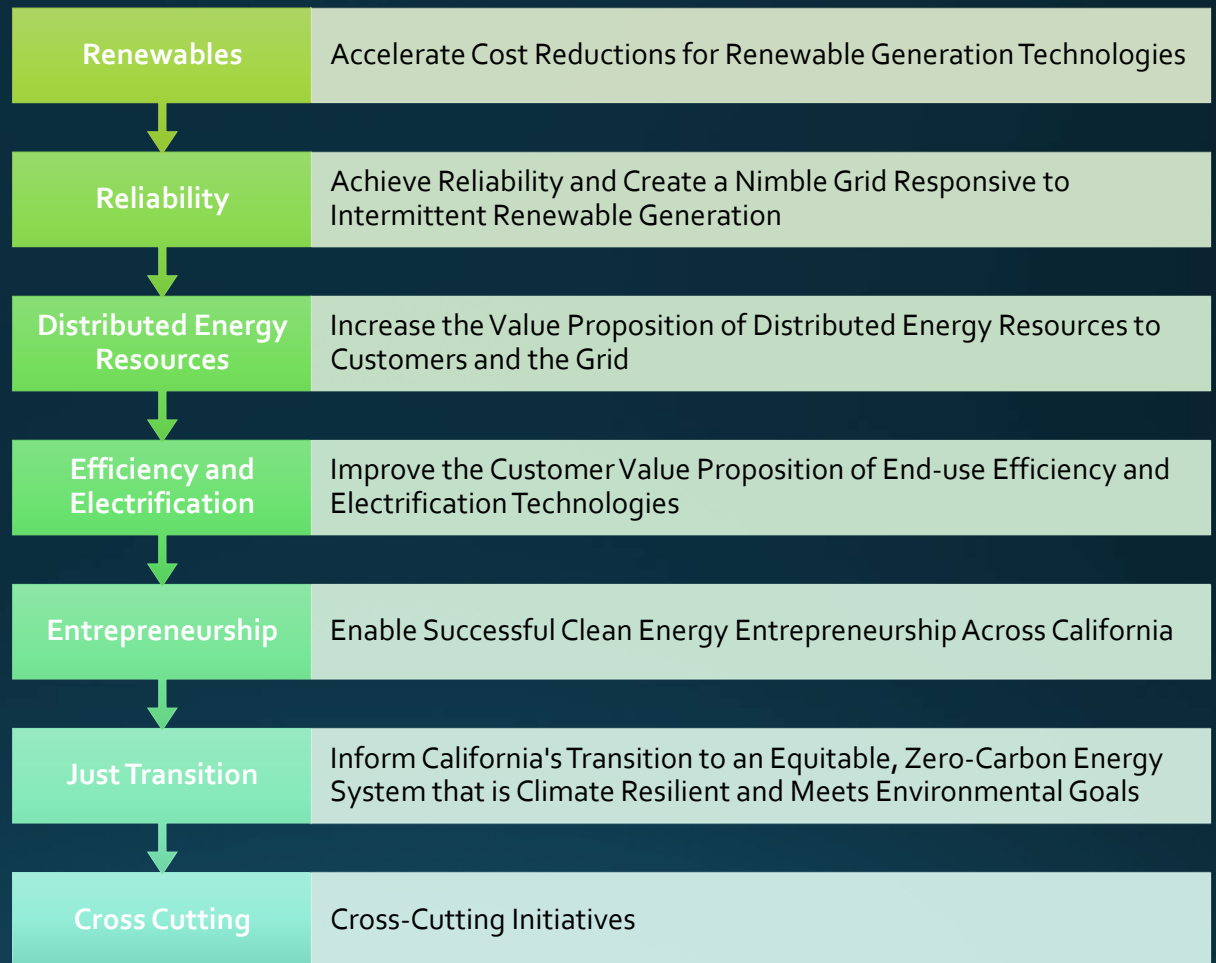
| | |
|---|---|
| Renewables | Accelerate Cost Reductions for Renewable Generation Technologies |
| Reliability | Achieve Reliability and Create a Nimble Grid Responsive to Intermittent Renewable Generation |
| Distributed Energy Resources | Increase the Value Proposition of Distributed Energy Resources to Customers and the Grid |
| Efficiency and Electrification | Improve the Customer Value Proposition of End-use Efficiency and Electrification Technologies |
| Entrepreneurship | Enable Successful Clean Energy Entrepreneurship Across California |
| Just Transition | Inform California's Transition to an Equitable, Zero-Carbon Energy System that is Climate Resilient and Meets Environmental Goals |
| Cross Cutting | Cross-Cutting Initiatives |